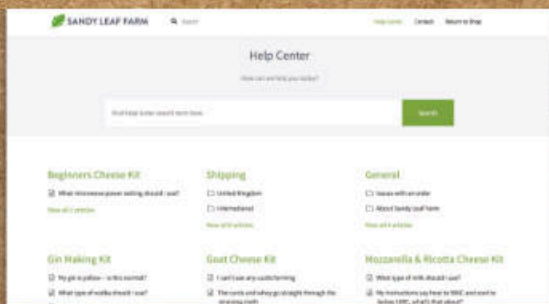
SANDY LEAF FARM

Search

Help Center

Contact

Return to Shop

Help Center

How can we help you today?

Find help (enter search term here)

Search

Beginners Cheese Kit

What microwave power setting should I use?

View all 2 articles

Shipping

United Kingdom

International

View all 4 articles

General

Issues with an order

About Sandy Leaf Farm

View all 4 articles

Gin Making Kit

My gin is yellow – is this normal?

What type of vodka should I use?

Goat Cheese Kit

I can't see any curds forming

The curds end whey go straight through the straining cloth

Mozzarella & Ricotta Cheese Kit

What type of milk should I use?

My instructions say how to 98C and not to below 10°C, what's that about?